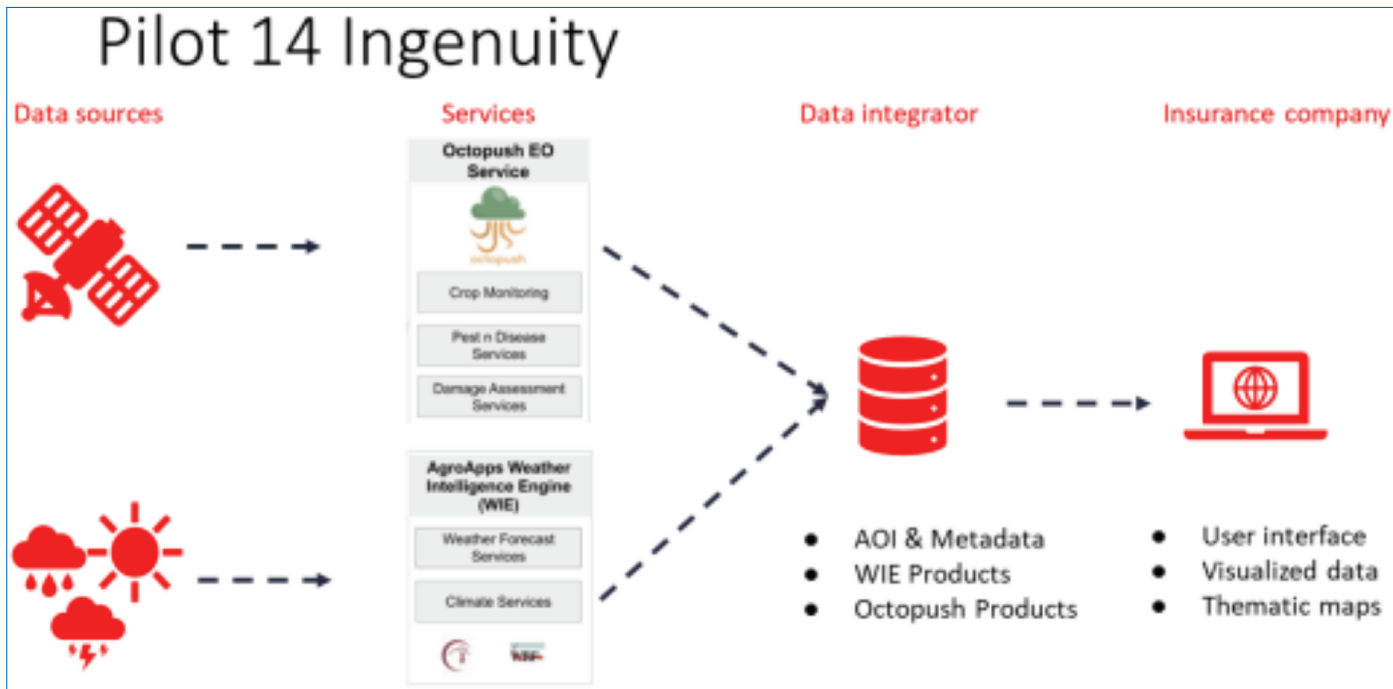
Pilot 14 Ingenuity

Data sources

Services

Data integrator

Insurance company

Octopush EO Service

octopush

Crop Monitoring

Pest n Disease Services

Damage Assessment Services

AgroApps Weather Intelligence Engine (WIE)

Weather Forecast Services

Climate Services

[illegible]

- AOI & Metadata
- WIE Products
- Octopush Products

- User interface
- Visualized data
- Thematic maps